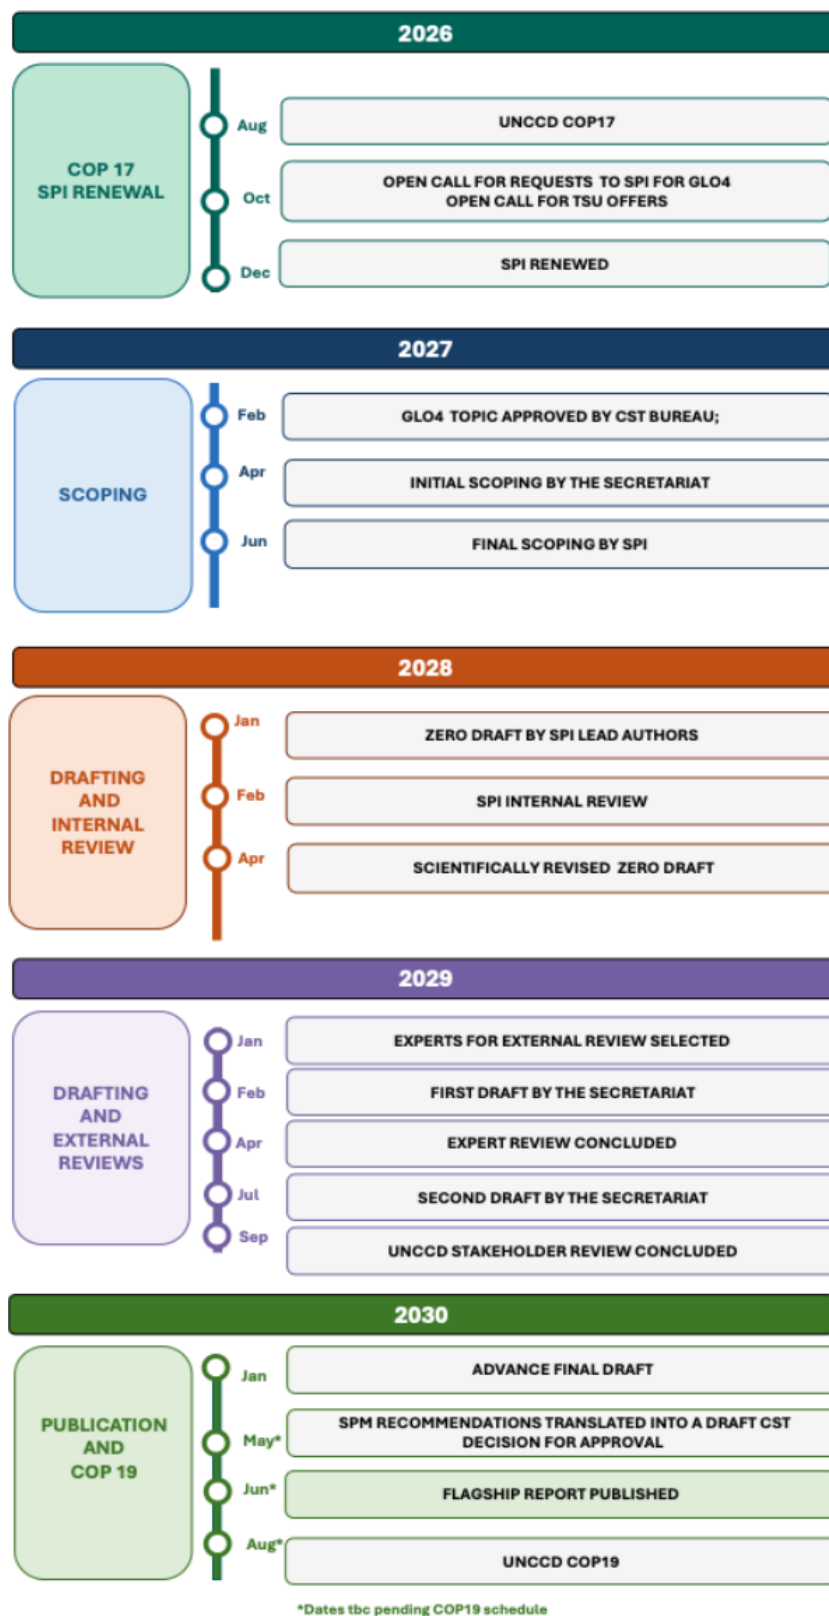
2026

COP 17
SPI RENEWAL

Aug
UNCCD COP17

Oct
OPEN CALL FOR REQUESTS TO SPI FOR GLO4
OPEN CALL FOR TSU OFFERS

Dec
SPI RENEWED

2027

SCOPING

Feb
GLO4 TOPIC APPROVED BY CST BUREAU;

Apr
INITIAL SCOPING BY THE SECRETARIAT

Jun
FINAL SCOPING BY SPI

2028

DRAFTING AND INTERNAL REVIEW

Jan
ZERO DRAFT BY SPI LEAD AUTHORS

Feb
SPI INTERNAL REVIEW

Apr
SCIENTIFICALLY REVISED ZERO DRAFT

2029

DRAFTING AND EXTERNAL REVIEWS

Jan
EXPERTS FOR EXTERNAL REVIEW SELECTED

Feb
FIRST DRAFT BY THE SECRETARIAT

Apr
EXPERT REVIEW CONCLUDED

Jul
SECOND DRAFT BY THE SECRETARIAT

Sep
UNCCD STAKEHOLDER REVIEW CONCLUDED

2030

PUBLICATION AND COP 19

Jan
ADVANCE FINAL DRAFT

May*
SPM RECOMMENDATIONS TRANSLATED INTO A DRAFT CST DECISION FOR APPROVAL

Jun*
FLAGSHIP REPORT PUBLISHED

Aug*
UNCCD COP19

*Dates tbc pending COP19 schedule